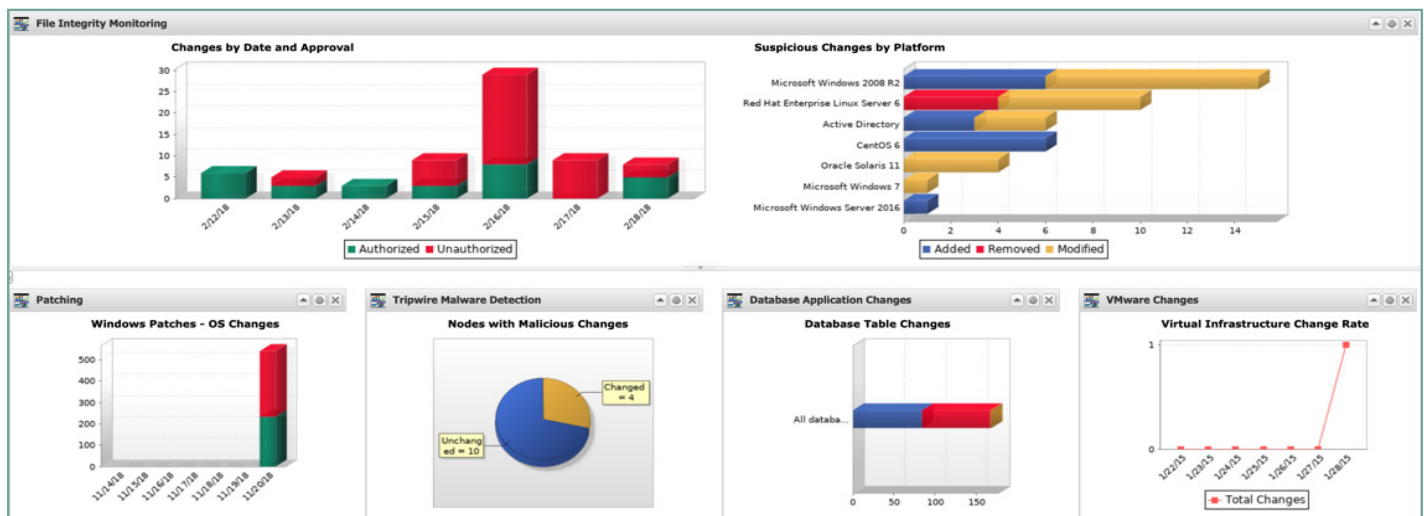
File Integrity Monitoring

Changes by Date and Approval

30
25
20
15
10
5
0

2/12/18
2/13/18
2/14/18
2/15/18
2/16/18
2/17/18
2/18/18

Authorized Unauthorized

Suspicious Changes by Platform

Microsoft Windows 2008 R2
Red Hat Enterprise Linux Server 6
Active Directory
CentOS 6
Oracle Solaris 11
Microsoft Windows 7
Microsoft Windows Server 2016

0 2 4 6 8 10 12 14

Added Removed Modified

Patching

Windows Patches - OS Changes

500
400
300
200
100
0

11/14/18
11/15/18
11/16/18
11/17/18
11/18/18
11/19/18
11/20/18

Tripwire Malware Detection

Nodes with Malicious Changes

Changed = 4

Unchanged = 10

Database Application Changes

Database Table Changes

All databa...

0 50 100 150

VMware Changes

Virtual Infrastructure Change Rate

1
0

1/22/15
1/23/15
1/24/15
1/25/15
1/26/15
1/27/15
1/28/15

Total Changes